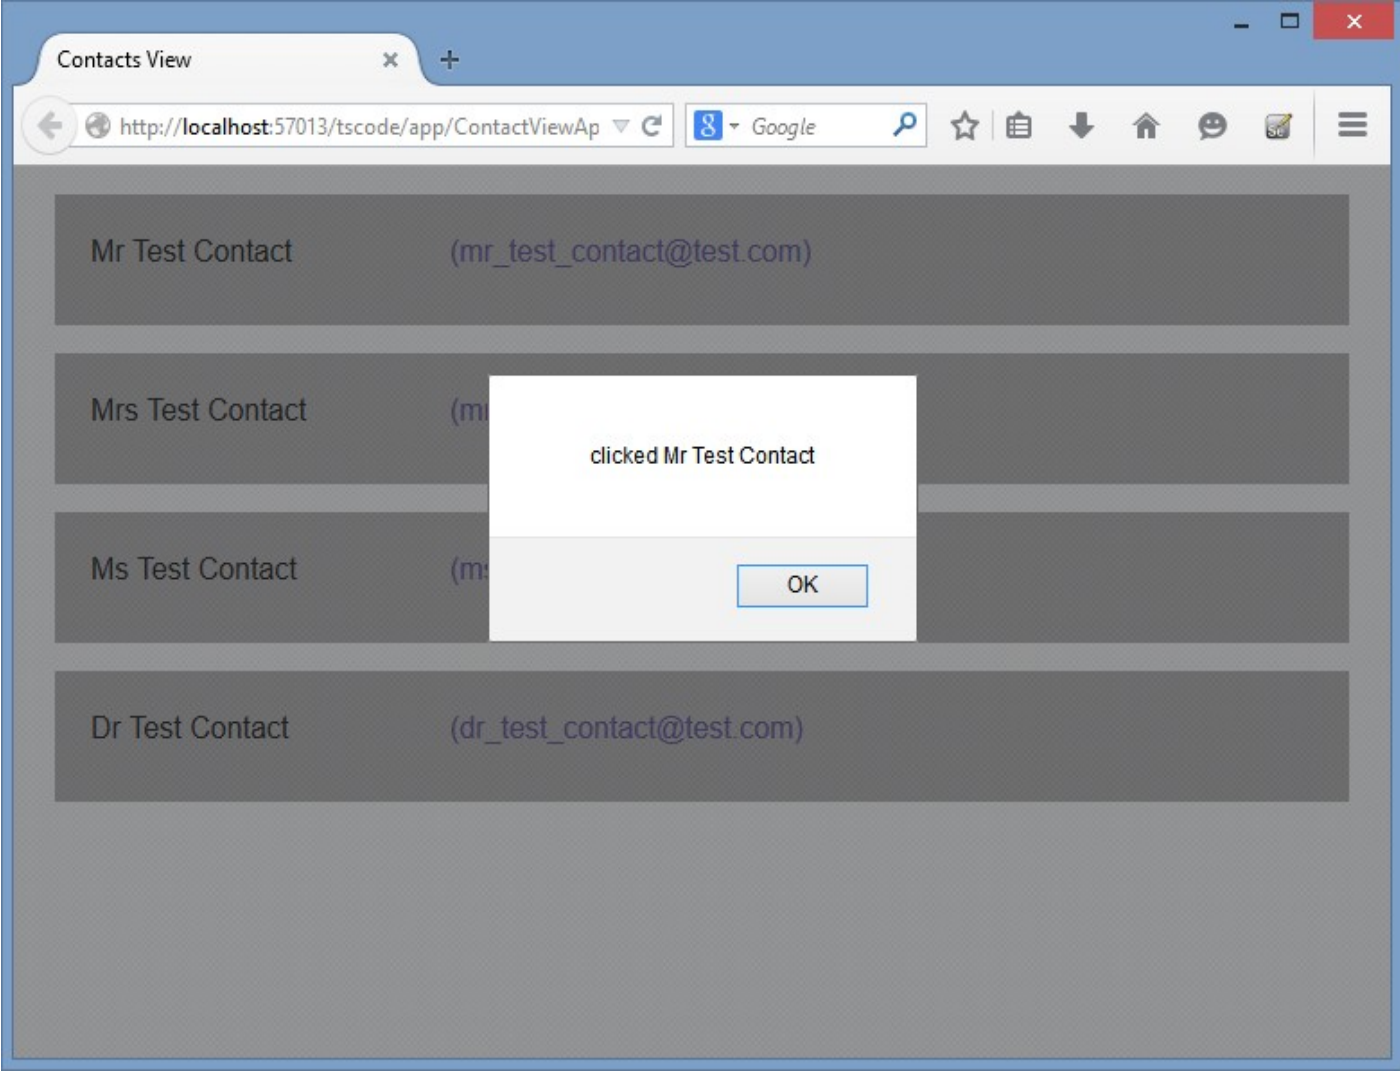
Contacts View

http://localhost:57013/tscode/app/ContactViewAp

Google

Mr Test Contact (mr_test_contact@test.com)

Mrs Test Contact (m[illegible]

Ms Test Contact (m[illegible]

Dr Test Contact (dr_test_contact@test.com)

clicked Mr Test Contact

OK